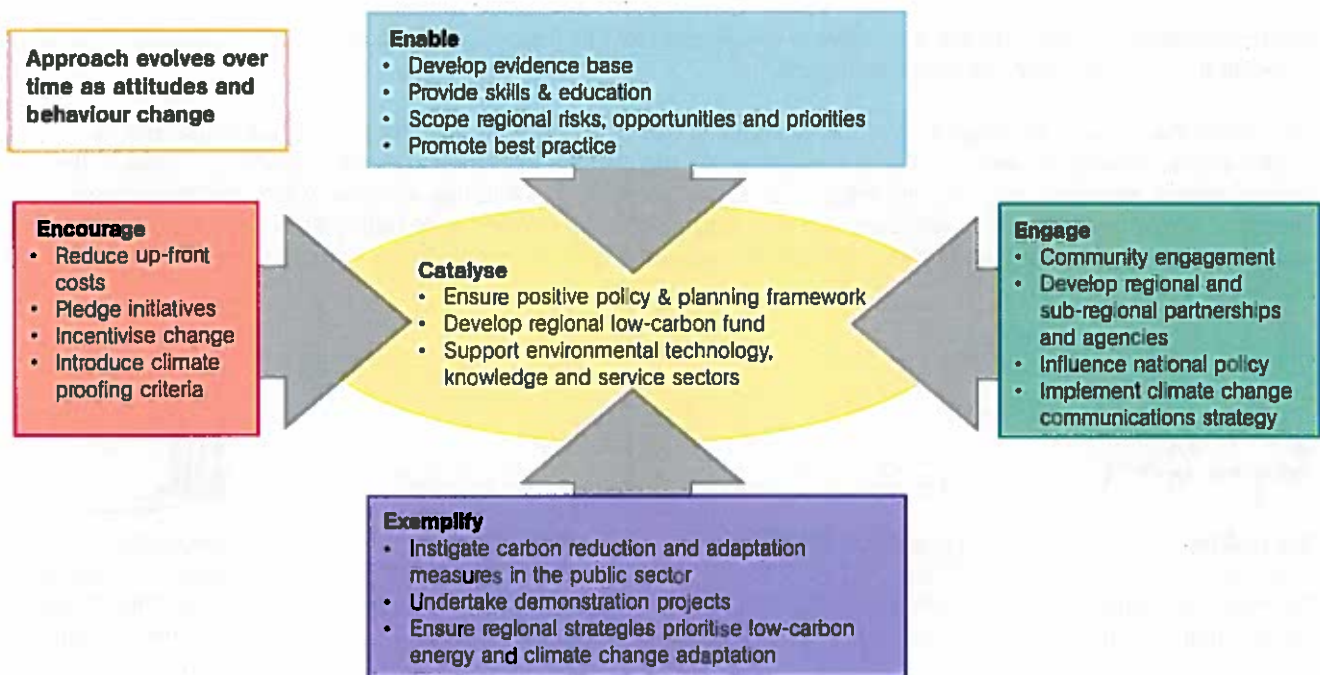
Approach evolves over time as attitudes and behaviour change

Enable
• Develop evidence base
• Provide skills & education
• Scope regional risks, opportunities and priorities
• Promote best practice

Encourage
• Reduce up-front costs
• Pledge initiatives
• Incentivise change
• Introduce climate proofing criteria

Catalyse
• Ensure positive policy & planning framework
• Develop regional low-carbon fund
• Support environmental technology, knowledge and service sectors

Engage
• Community engagement
• Develop regional and sub-regional partnerships and agencies
• Influence national policy
• Implement climate change communications strategy

Exemplify
• Instigate carbon reduction and adaptation measures in the public sector
• Undertake demonstration projects
• Ensure regional strategies prioritise low-carbon energy and climate change adaptation